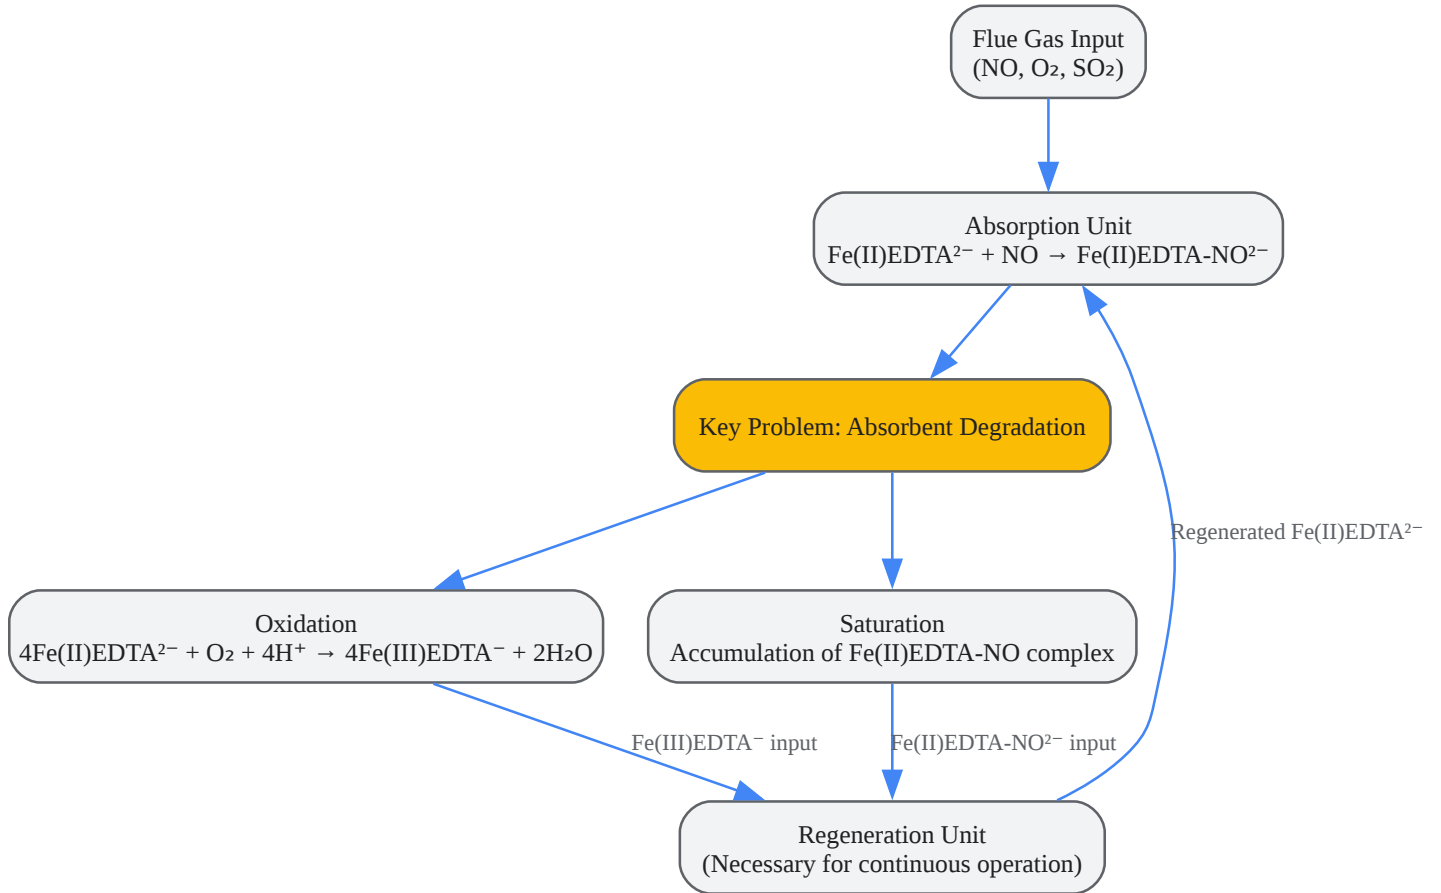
Flue Gas Input
(NO, $O_2$, $SO_2$)

Absorption Unit
$Fe(II)EDTA^{2-} + NO \rightarrow Fe(II)EDTA\text{-}NO^{2-}$

Key Problem: Absorbent Degradation

Regenerated $Fe(II)EDTA^{2-}$

Oxidation
$4Fe(II)EDTA^{2-} + O_2 + 4H^+ \rightarrow 4Fe(III)EDTA^- + 2H_2O$

Saturation
Accumulation of Fe(II)EDTA-NO complex

$Fe(III)EDTA^-$ input

$Fe(II)EDTA\text{-}NO^{2-}$ input

Regeneration Unit
(Necessary for continuous operation)